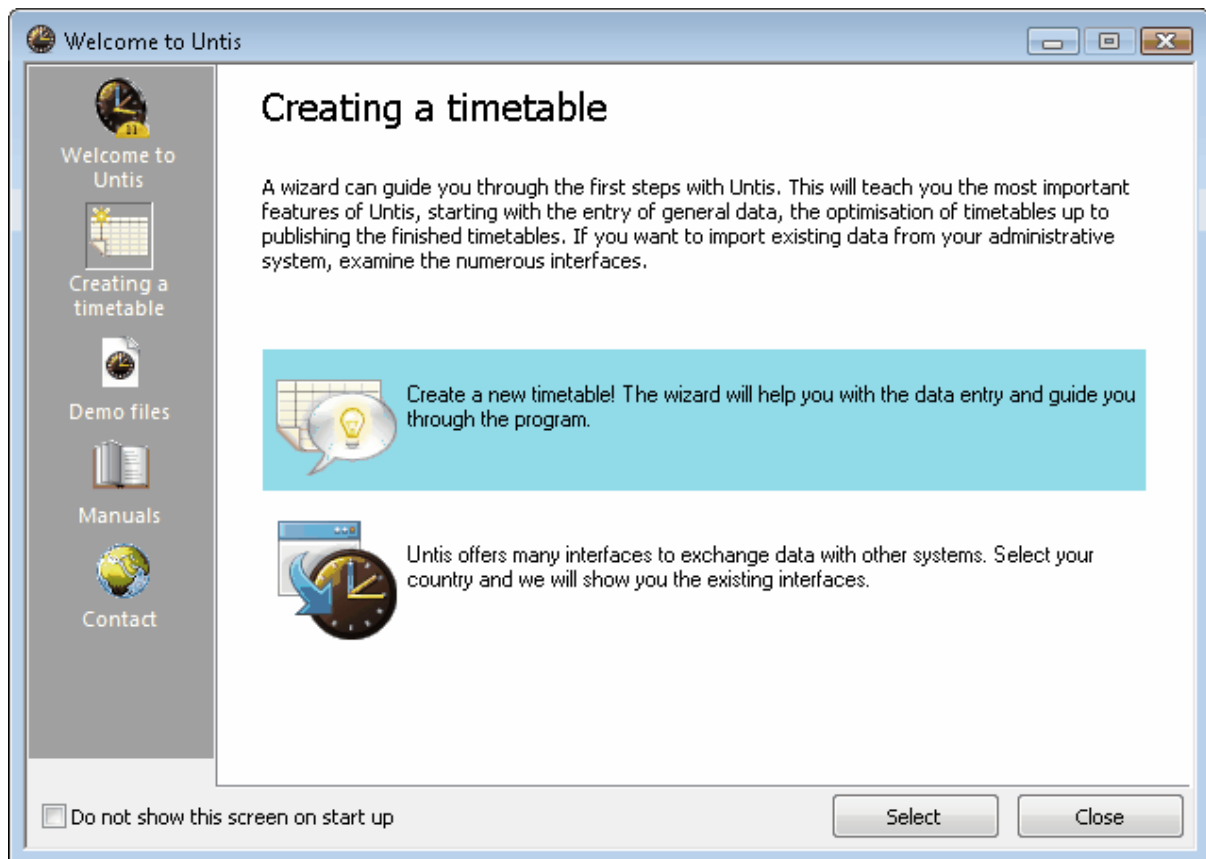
Welcome to Untis

Welcome to Untis

Creating a timetable

Demo files

Manuals

Contact

Creating a timetable

A wizard can guide you through the first steps with Untis. This will teach you the most important features of Untis, starting with the entry of general data, the optimisation of timetables up to publishing the finished timetables. If you want to import existing data from your administrative system, examine the numerous interfaces.

Create a new timetable! The wizard will help you with the data entry and guide you through the program.

Untis offers many interfaces to exchange data with other systems. Select your country and we will show you the existing interfaces.

Do not show this screen on start up

Select

Close